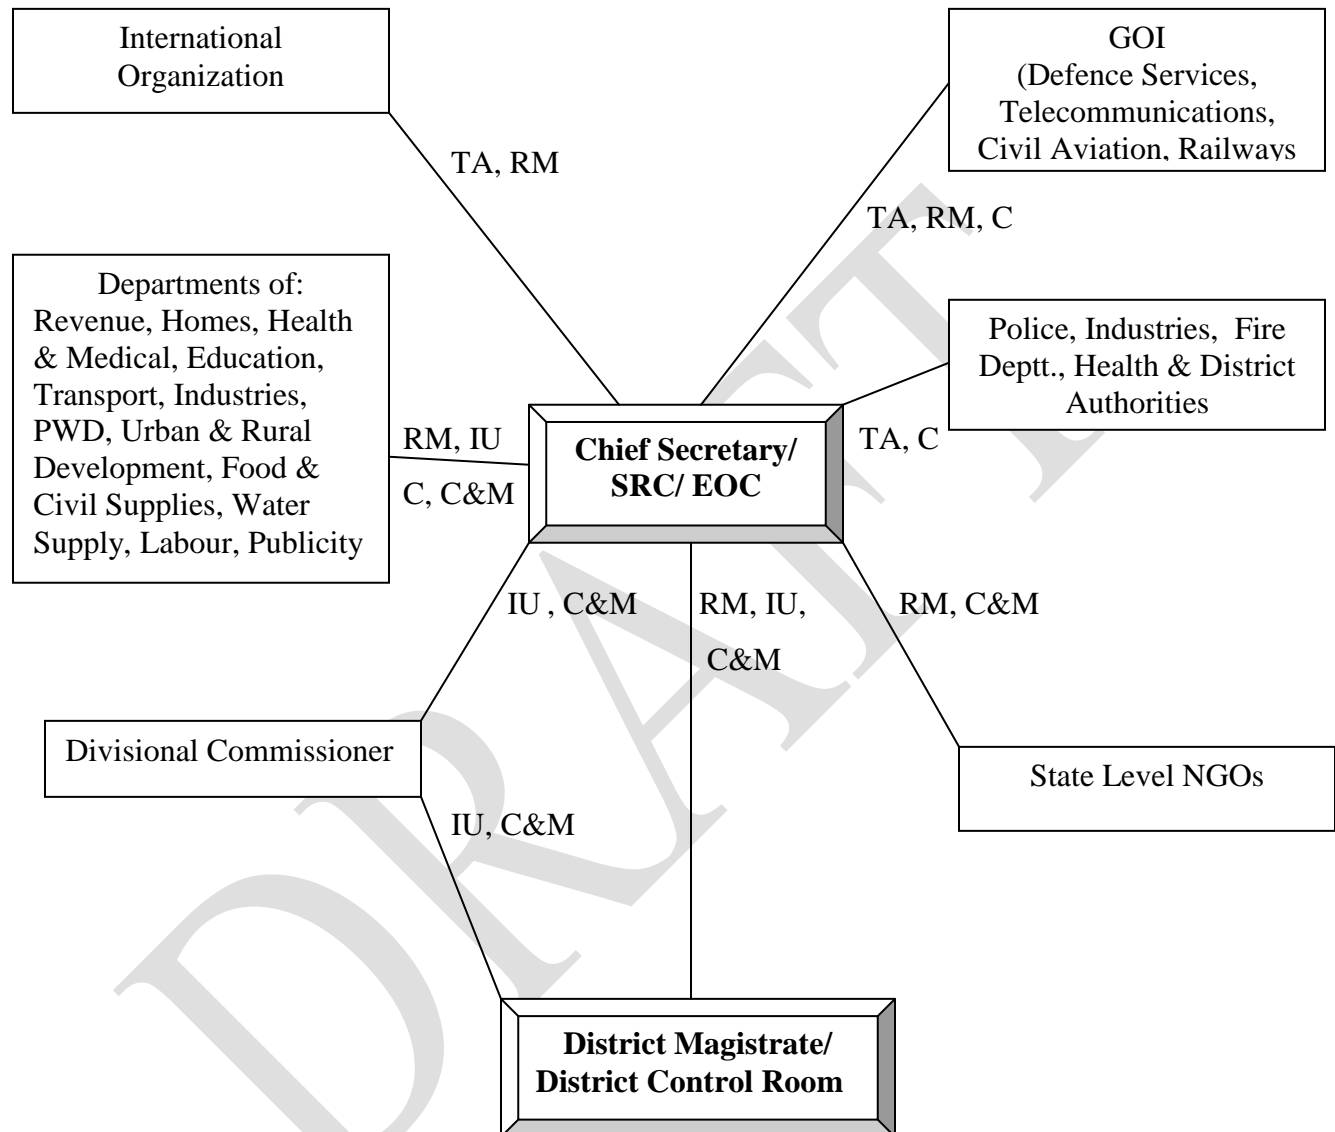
International Organization

GOI (Defence Services, Telecommunications, Civil Aviation, Railways

TA, RM

TA, RM, C

Departments of: Revenue, Homes, Health & Medical, Education, Transport, Industries, PWD, Urban & Rural Development, Food & Civil Supplies, Water Supply, Labour, Publicity

Police, Industries, Fire Deptt., Health & District Authorities

RM, IU

C, C&M

**Chief Secretary/ SRC/ EOC**

TA, C

IU , C&M

RM, IU, C&M

RM, C&M

Divisional Commissioner

State Level NGOs

IU, C&M

**District Magistrate/ District Control Room**

DRAFT